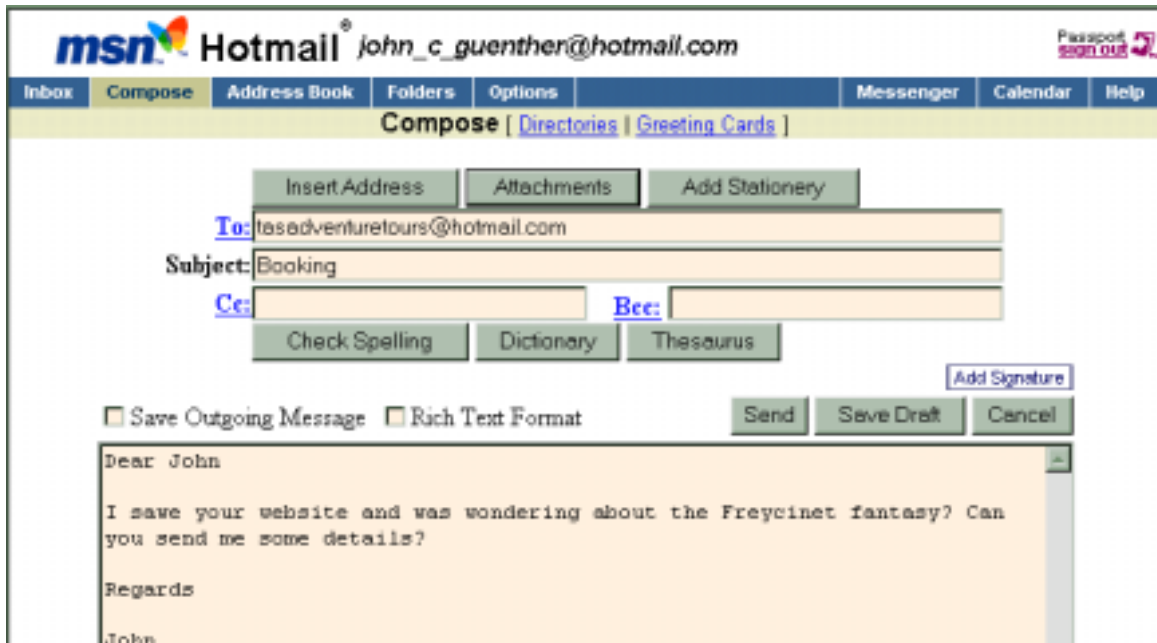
msn Hotmail® john_c_guenther@hotmail.com

Passport sign out

Inbox | Compose | Address Book | Folders | Options | Messenger | Calendar | Help

Compose [ Directories | Greeting Cards ]

Insert Address | Attachments | Add Stationery

To: tasadventuretours@hotmail.com

Subject: Booking

Cc:

Bcc:

Check Spelling | Dictionary | Thesaurus

Add Signature

☐ Save Outgoing Message ☐ Rich Text Format

Send | Save Draft | Cancel

Dear John

I sawe your website and was wondering about the Freycinet fantasy? Can you send me some details?

Regards

John